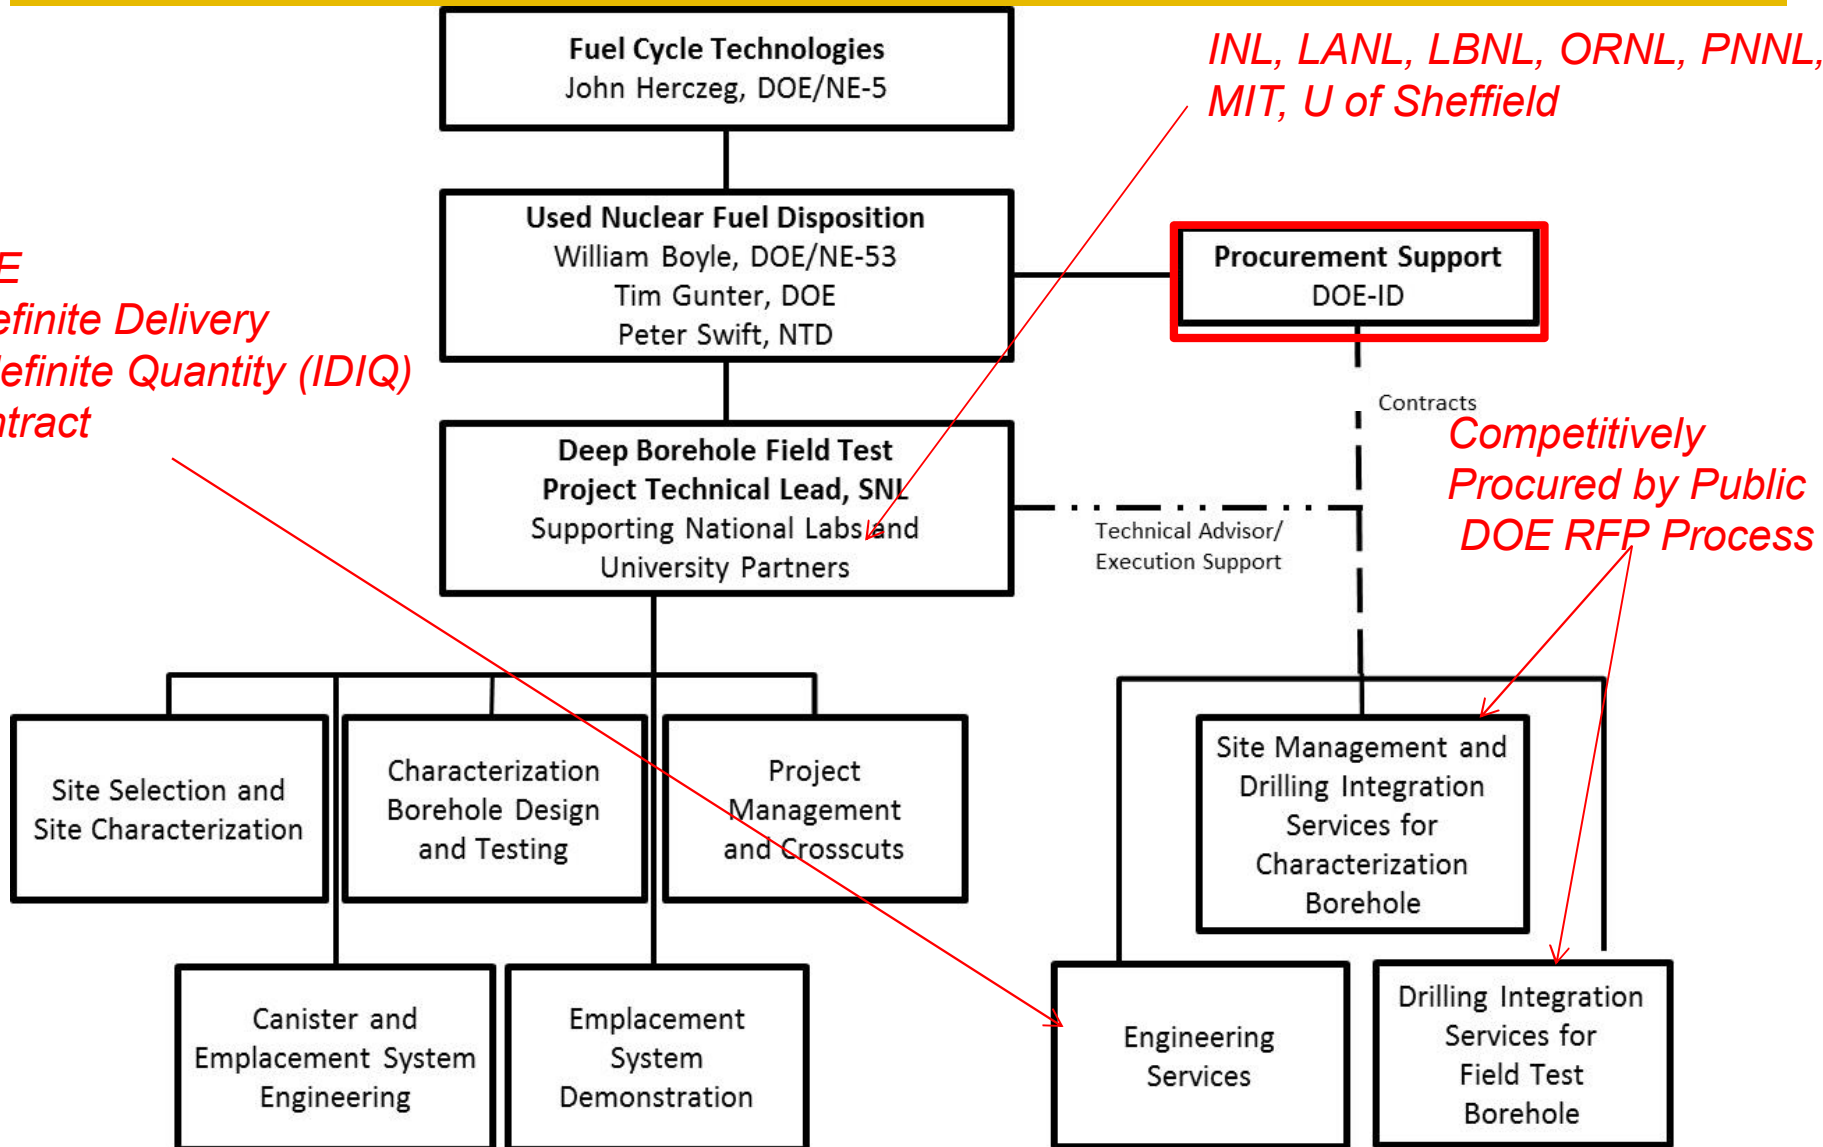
Fuel Cycle Technologies
John Herczeg, DOE/NE-5

INL, LANL, LBNL, ORNL, PNNL, MIT, U of Sheffield

Used Nuclear Fuel Disposition
William Boyle, DOE/NE-53
Tim Gunter, DOE
Peter Swift, NTD

Procurement Support
DOE-ID

E
efinite Delivery
efinite Quantity (IDIQ)
ntract

Contracts

Competitively Procured by Public DOE RFP Process

Deep Borehole Field Test
Project Technical Lead, SNL
Supporting National Labs and University Partners

Technical Advisor/
Execution Support

Site Selection and Site Characterization

Characterization Borehole Design and Testing

Project Management and Crosscuts

Site Management and Drilling Integration Services for Characterization Borehole

Canister and Emplacement System Engineering

Emplacement System Demonstration

Engineering Services

Drilling Integration Services for Field Test Borehole